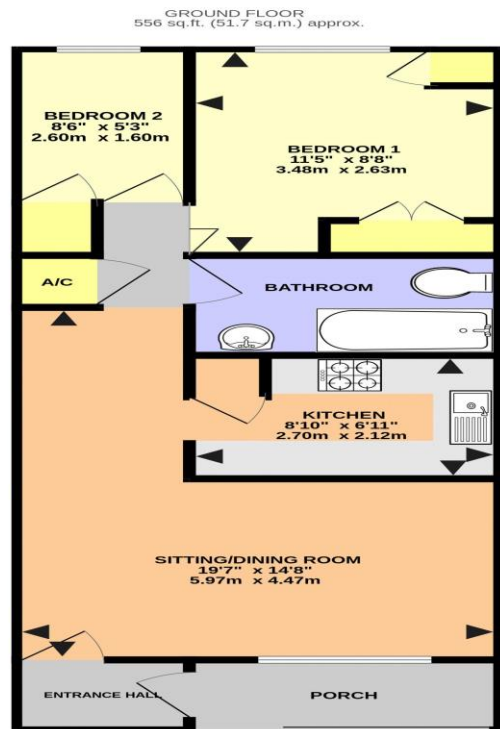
GROUND FLOOR
556 sq.ft. (51.7 sq.m.) approx.

BEDROOM 2
8'6" x 5'3"
2.60m x 1.60m

BEDROOM 1
11'5" x 8'8"
3.48m x 2.63m

A/C

BATHROOM

KITCHEN
8'10" x 6'11"
2.70m x 2.12m

SITTING/DINING ROOM
19'7" x 14'8"
5.97m x 4.47m

ENTRANCE HALL

PORCH